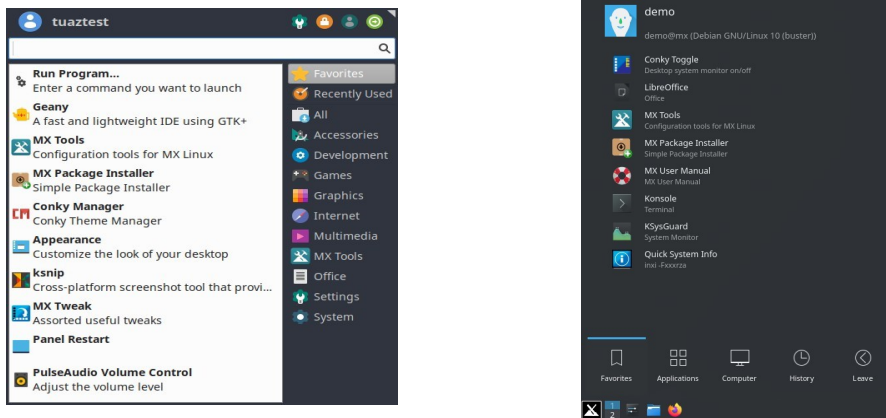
tuaztest

Run Program...
Enter a command you want to launch
Geany
A fast and lightweight IDE using GTK+
MX Tools
Configuration tools for MX Linux
MX Package Installer
Simple Package Installer
Conky Manager
Conky Theme Manager
Appearance
Customize the look of your desktop
ksnip
Cross-platform screenshot tool that provi...
MX Tweak
Assorted useful tweaks
Panel Restart
PulseAudio Volume Control
Adjust the volume level

Favorites
Recently Used
All
Accessories
Development
Games
Graphics
Internet
Multimedia
MX Tools
Office
Settings
System

demo
demo@mx (Debian GNU/Linux 10 (buster))

Conky Toggle
Desktop system monitor on/off
LibreOffice
Office
MX Tools
Configuration tools for MX Linux
MX Package Installer
Simple Package Installer
MX User Manual
MX User Manual
Konsole
Terminal
KSysGuard
System Monitor
Quick System Info
inxi -Fxxxrza

Favorites
Applications
Computer
History
Leave

1
2